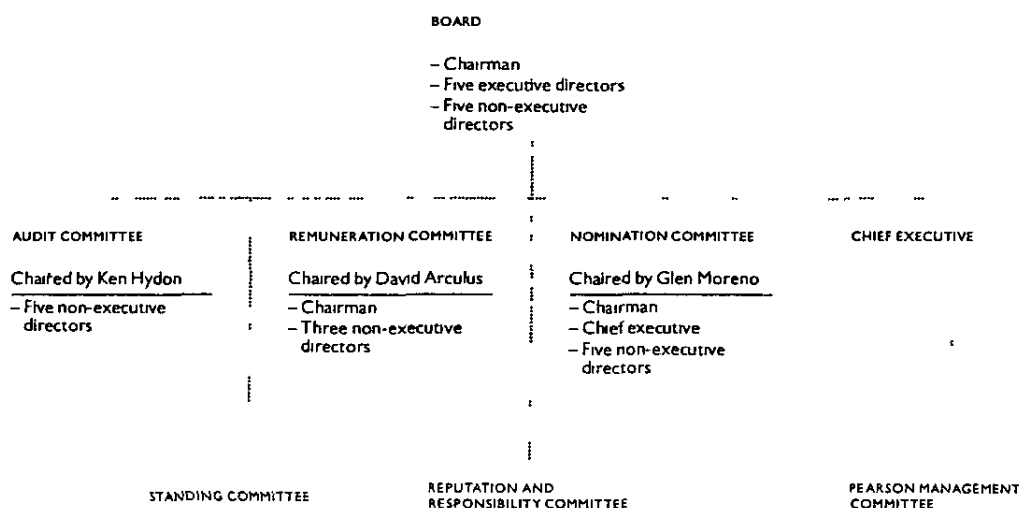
BOARD

– Chairman
– Five executive directors
– Five non-executive directors

AUDIT COMMITTEE

Chaired by Ken Hydon

– Five non-executive directors

REMUNERATION COMMITTEE

Chaired by David Arculus

– Chairman
– Three non-executive directors

NOMINATION COMMITTEE

Chaired by Glen Moreno

– Chairman
– Chief executive
– Five non-executive directors

CHIEF EXECUTIVE

STANDING COMMITTEE

REPUTATION AND RESPONSIBILITY COMMITTEE

PEARSON MANAGEMENT COMMITTEE